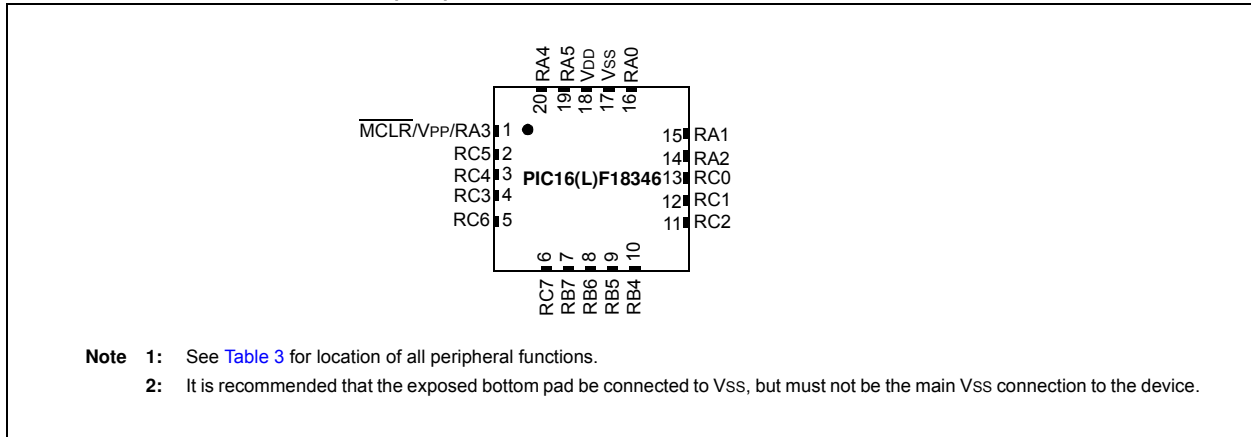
RA4 RA5 VDD VSS RA0
20 19 18 17 16

$\overline{MCLR}$/VPP/RA3 1
RC5 2
RC4 3
RC3 4
RC6 5

PIC16(L)F18346

15 RA1
14 RA2
13 RC0
12 RC1
11 RC2

6 7 8 9 10
RC7 RB7 RB6 RB5 RB4

Note 1: See Table 3 for location of all peripheral functions.
2: It is recommended that the exposed bottom pad be connected to VSS, but must not be the main VSS connection to the device.